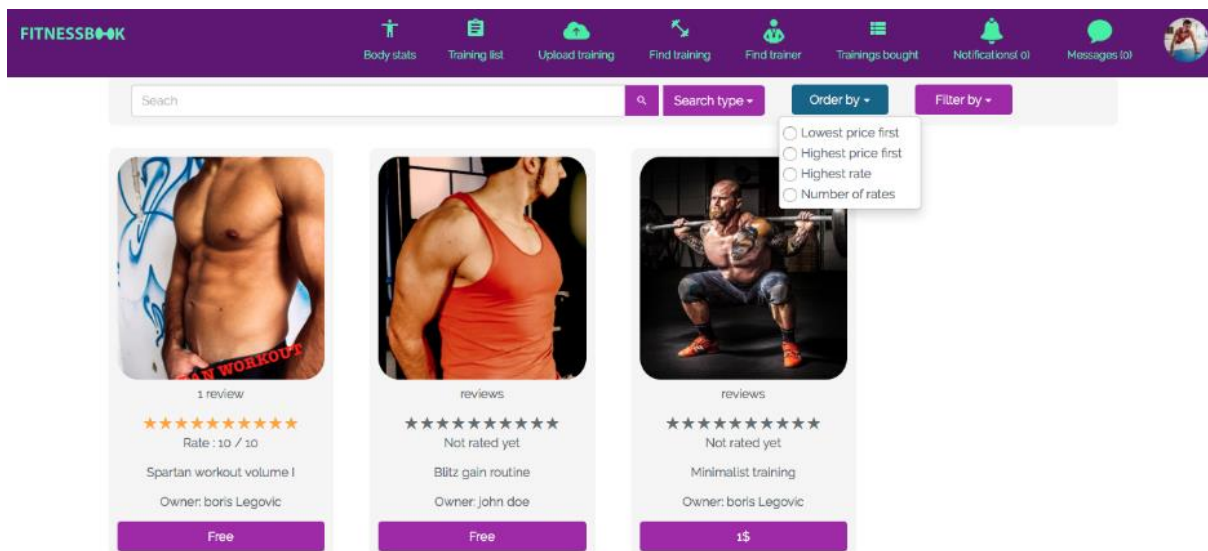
FITNESSBOOK

Body stats
Training list
Upload training
Find training
Find trainer
Trainings bought
Notifications( 0)
Messages (0)

Seach
Search type
Order by
Filter by

Lowest price first
Highest price first
Highest rate
Number of rates

AN WORKOUT

1 review
★★★★★★★★★★
Rate : 10 / 10
Spartan workout volume I
Owner: boris Legovic
Free

reviews
★★★★★★★★★★
Not rated yet
Blitz gain routine
Owner: john doe
Free

reviews
★★★★★★★★★★
Not rated yet
Minimalist training
Owner: boris Legovic
1$